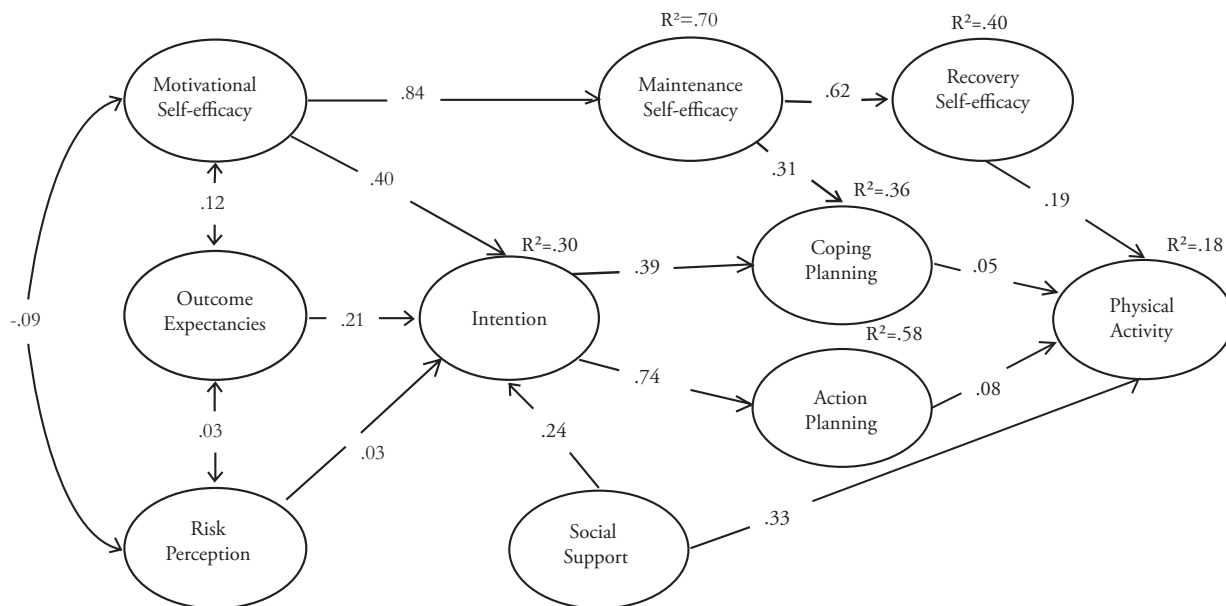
R²=.70

R²=.40

Motivational Self-efficacy

.84

Maintenance Self-efficacy

.62

Recovery Self-efficacy

.40

.31

R²=.36

.19

.12

R²=.30

R²=.18

.39

Coping Planning

.05

Outcome Expectancies

.21

Intention

Physical Activity

-.09

R²=.58

.74

Action Planning

.08

.03

.24

.03

Risk Perception

Social Support

.33